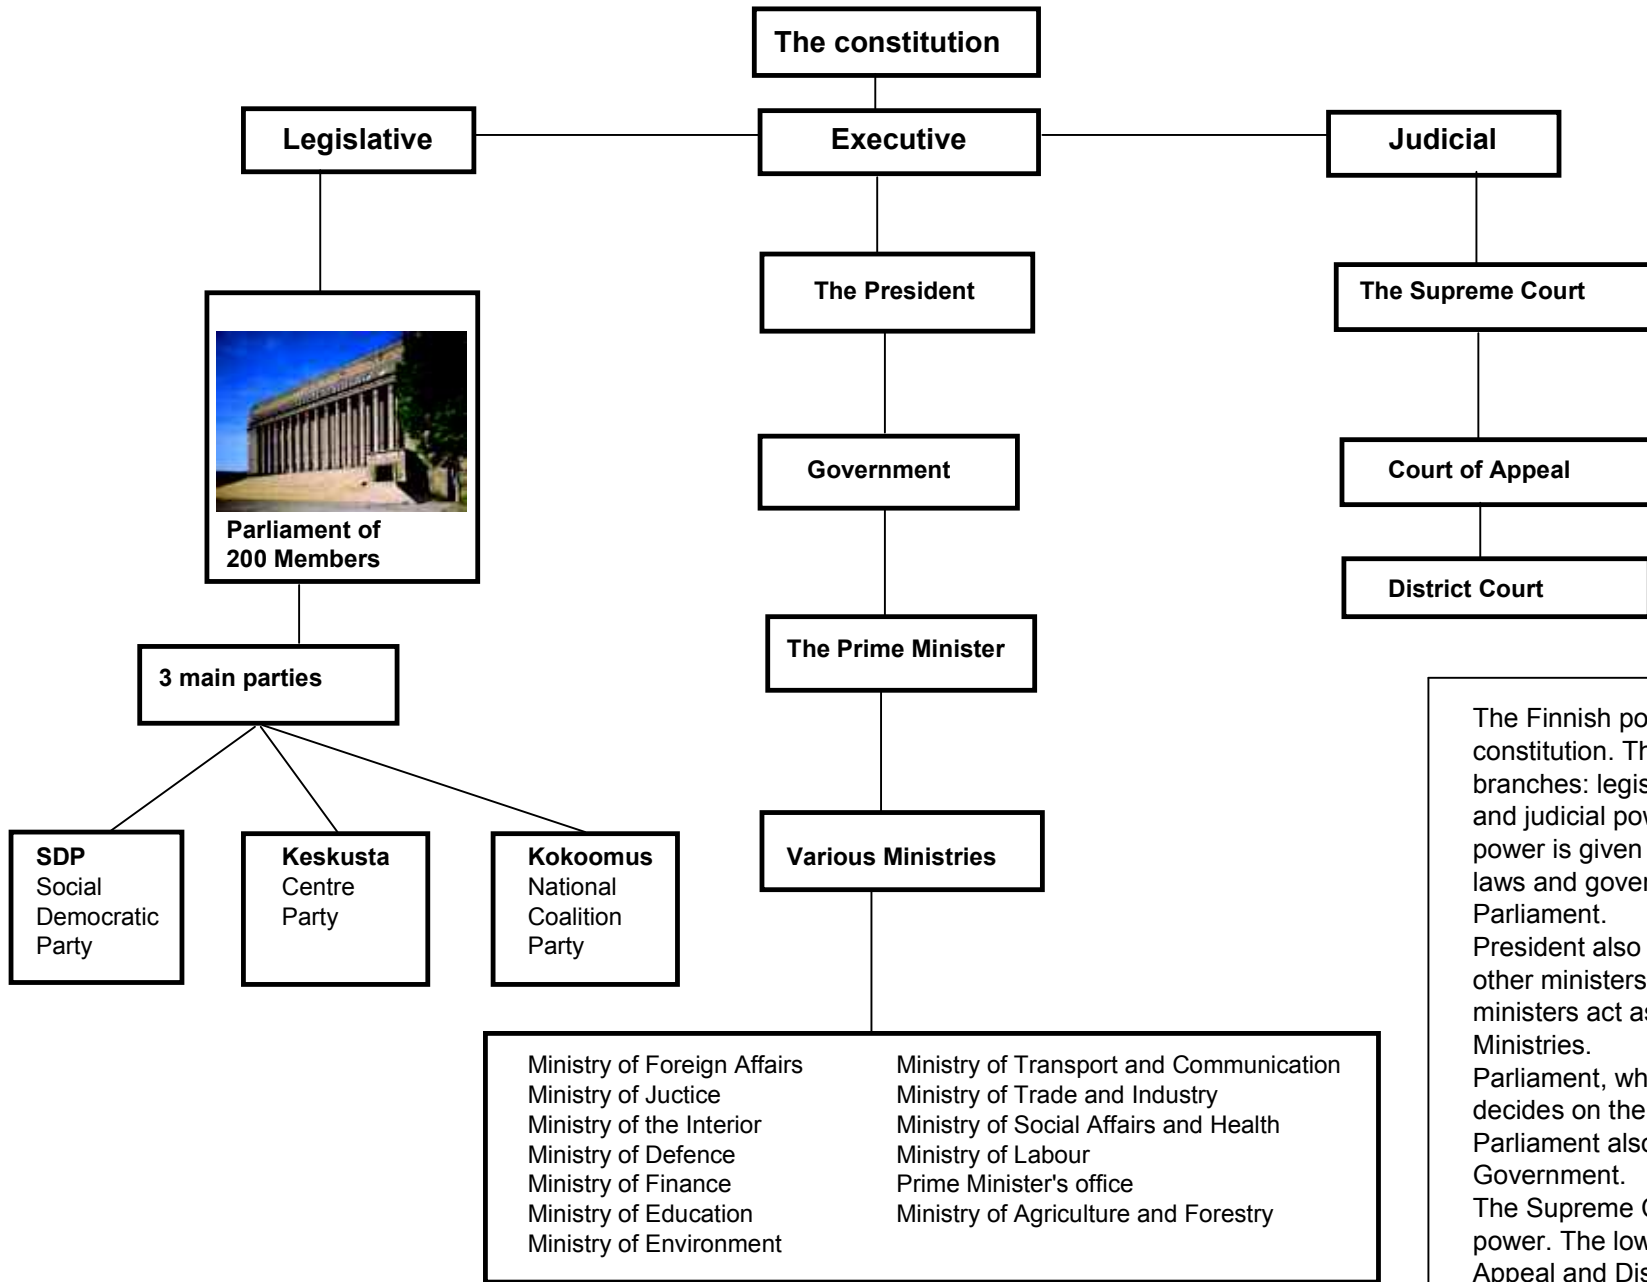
The constitution

Legislative

Executive

Judicial

The President

The Supreme Court

Parliament of 200 Members

Government

Court of Appeal

District Court

The Prime Minister

3 main parties

SDP
Social Democratic Party

Keskusta
Centre Party

Kokoomus
National Coalition Party

Various Ministries

Ministry of Foreign Affairs
Ministry of Juctice
Ministry of the Interior
Ministry of Defence
Ministry of Finance
Ministry of Education
Ministry of Environment

Ministry of Transport and Communication
Ministry of Trade and Industry
Ministry of Social Affairs and Health
Ministry of Labour
Prime Minister's office
Ministry of Agriculture and Forestry

The Finnish po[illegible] constitution. Th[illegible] branches: legis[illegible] and judicial pow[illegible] power is given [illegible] laws and gover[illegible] Parliament.
President also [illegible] other ministers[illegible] ministers act as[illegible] Ministries.
Parliament, wh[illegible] decides on the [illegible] Parliament also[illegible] Government.
The Supreme C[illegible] power. The low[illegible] Appeal and Dis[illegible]